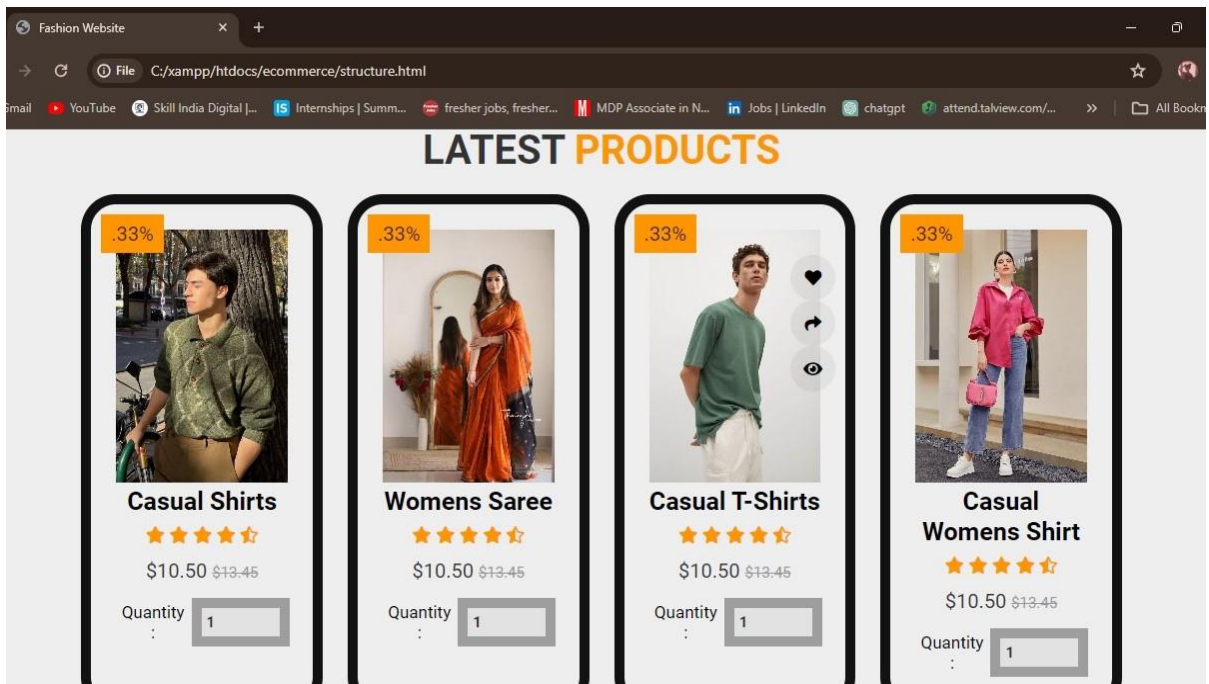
Fashion Website × +

File C:/xampp/htdocs/ecommerce/structure.html

Gmail YouTube Skill India Digital |... Internships | Summ... fresher jobs, fresher... MDP Associate in N... Jobs | LinkedIn chatgpt attend.talview.com/... » All Bookm

LATEST PRODUCTS

.33%

Casual Shirts

$10.50 ~~$13.45~~

Quantity : 1

.33%

Womens Saree

$10.50 ~~$13.45~~

Quantity : 1

.33%

Casual T-Shirts

$10.50 ~~$13.45~~

Quantity : 1

.33%

Casual Womens Shirt

$10.50 ~~$13.45~~

Quantity : 1